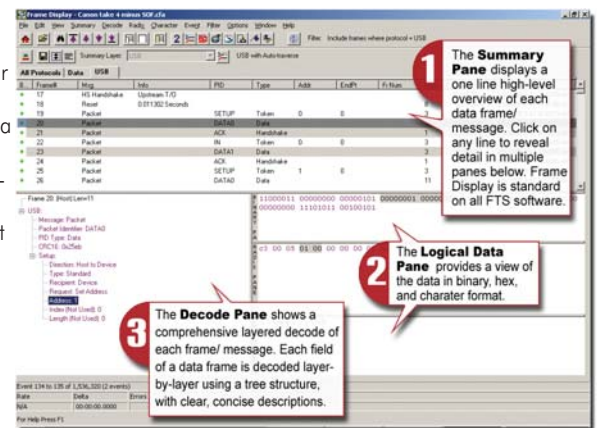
Frame Display - Canon take 4 minus SOF.cfa

File Edit View Summary Decode Radix Character Event Filter Options Window Help

Filter: Include frames where protocol = USB

Summary Layer: USB

USB with Autotraverse

All Protocols Data USB

| B | Frame# | Msg | Info | PID | Type | Addr | EndPt | Fr Num |
|---|---|---|---|---|---|---|---|---|
| | 17 | HS Handshake | Upstream T/O | | | | | |
| | 18 | Reset | 0.011302 Seconds | | | | | |
| | 19 | Packet | | SETUP | Token | 0 | 0 | |
| | 20 | Packet | | DATA0 | Data | | | |
| | 21 | Packet | | ACK | Handshake | | | 1 |
| | 22 | Packet | | IN | Token | 0 | 0 | 3 |
| | 23 | Packet | | DATA1 | Data | | | 3 |
| | 24 | Packet | | ACK | Handshake | | | 1 |
| | 25 | Packet | | SETUP | Token | 1 | 0 | 3 |
| | 26 | Packet | | DATA0 | Data | | | 11 |

Frame 20: (Host) Len=11
USB:
Message: Packet
Packet Identifier: DATA0
PID Type: Data
CRC16: 0x25eb
Setup
Direction: Host to Device
Type: Standard
Recipient: Device
Request: Set Address
Address: 1
Index (Not Used): 0
Length (Not Used): 0

11000011 00000000 00000101 00000001 0000
00000000 11101011 00100101

c3 00 05 01 00 00 00 00

Event 134 to 135 of 1,536,320 (2 events)
Rate Delta Errors
N/A 00:00:00.0000
For Help Press F1

1 The **Summary Pane** displays a one line high-level overview of each data frame/ message. Click on any line to reveal detail in multiple panes below. Frame Display is standard on all FTS software.

2 The **Logical Data Pane** provides a view of the data in binary, hex, and charater format.

3 The **Decode Pane** shows a comprehensive layered decode of each frame/ message. Each field of a data frame is decoded layer-by-layer using a tree structure, with clear, concise descriptions.